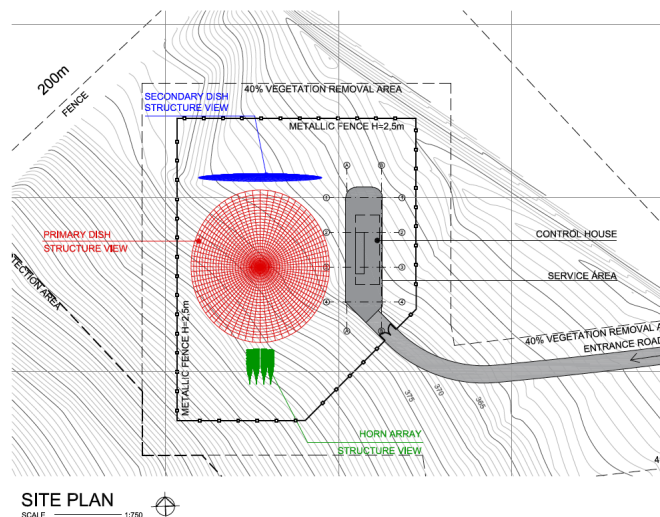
200m
FENCE
40% VEGETATION REMOVAL AREA
SECONDARY DISH
STRUCTURE VIEW
METALLIC FENCE H=2,5m
PRIMARY DISH
STRUCTURE VIEW
CONTROL HOUSE
SERVICE AREA
TECTION AREA
40% VEGETATION REMOVAL A
ENTRANCE ROAD
METALLIC FENCE H=2,5m
375
370
365
HORN ARRAY
STRUCTURE VIEW
SITE PLAN
SCALE 1:750